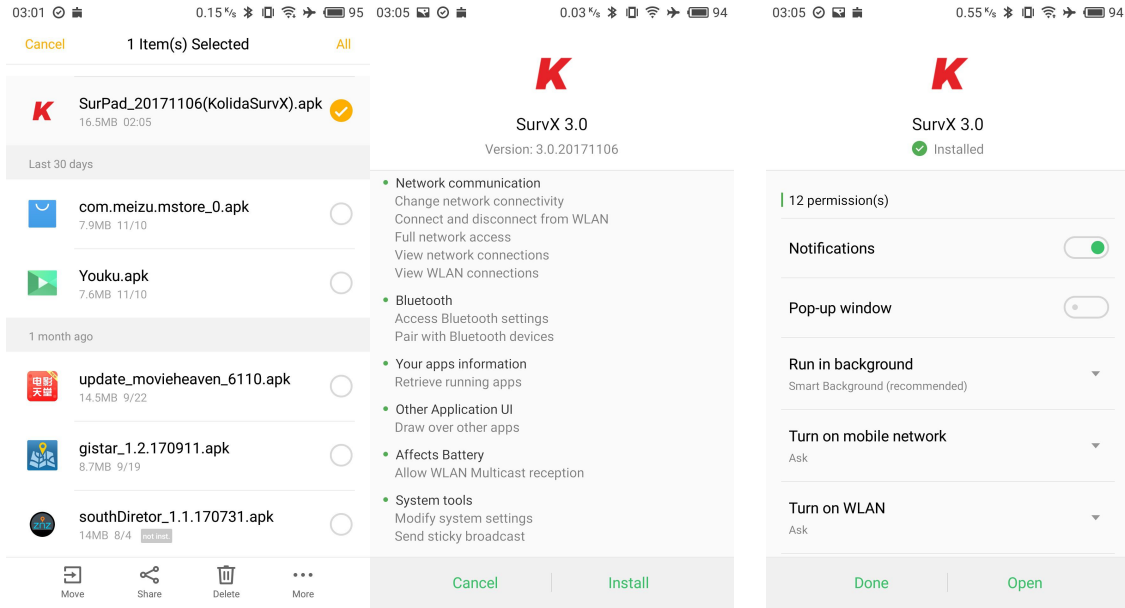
03:01 0.15 K/s 95

Cancel 1 Item(s) Selected All

SurPad_20171106(KolidaSurvX).apk
16.5MB 02:05

Last 30 days

com.meizu.mstore_0.apk
7.9MB 11/10

Youku.apk
7.6MB 11/10

1 month ago

电影天堂

update_movieheaven_6110.apk
14.5MB 9/22

gistar_1.2.170911.apk
8.7MB 9/19

southDiretor_1.1.170731.apk
14MB 8/4 not inst.

Move Share Delete More

03:05 0.03 K/s 94

K

SurvX 3.0
Version: 3.0.20171106

Network communication
Change network connectivity
Connect and disconnect from WLAN
Full network access
View network connections
View WLAN connections

Bluetooth
Access Bluetooth settings
Pair with Bluetooth devices

Your apps information
Retrieve running apps

Other Application UI
Draw over other apps

Affects Battery
Allow WLAN Multicast reception

System tools
Modify system settings
Send sticky broadcast

Cancel Install

03:05 0.55 K/s 94

K

SurvX 3.0
Installed

12 permission(s)

Notifications

Pop-up window

Run in background
Smart Background (recommended)

Turn on mobile network
Ask

Turn on WLAN
Ask

Done Open